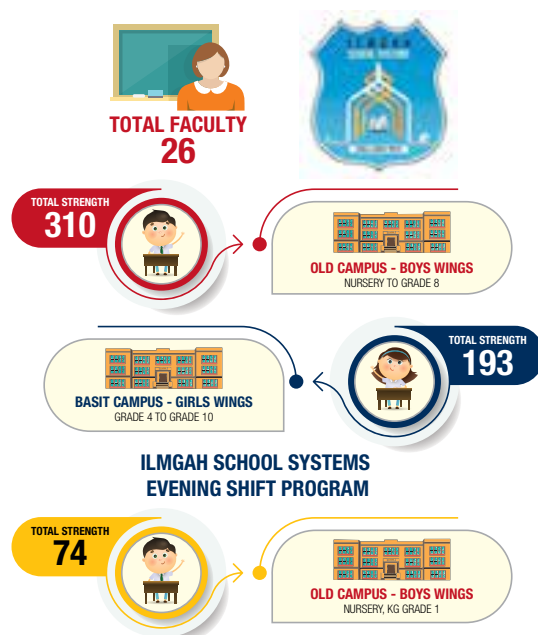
TOTAL FACULTY
26

ILMGAH

TOTAL STRENGTH
310

OLD CAMPUS - BOYS WINGS
NURSERY TO GRADE 8

TOTAL STRENGTH
193

BASIT CAMPUS - GIRLS WINGS
GRADE 4 TO GRADE 10

ILMGAH SCHOOL SYSTEMS
EVENING SHIFT PROGRAM

TOTAL STRENGTH
74

OLD CAMPUS - BOYS WINGS
NURSERY, KG GRADE 1